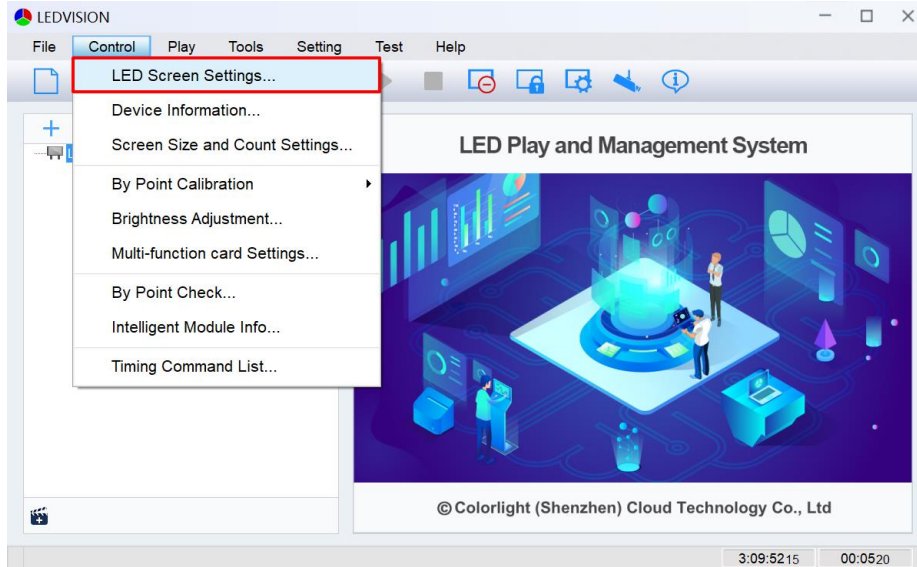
LEDVISION

File Control Play Tools Setting Test Help

LED Screen Settings...
Device Information...
Screen Size and Count Settings...
By Point Calibration
Brightness Adjustment...
Multi-function card Settings...
By Point Check...
Intelligent Module Info...
Timing Command List...

LED Play and Management System

© Colorlight (Shenzhen) Cloud Technology Co., Ltd

3:09:5215 00:0520